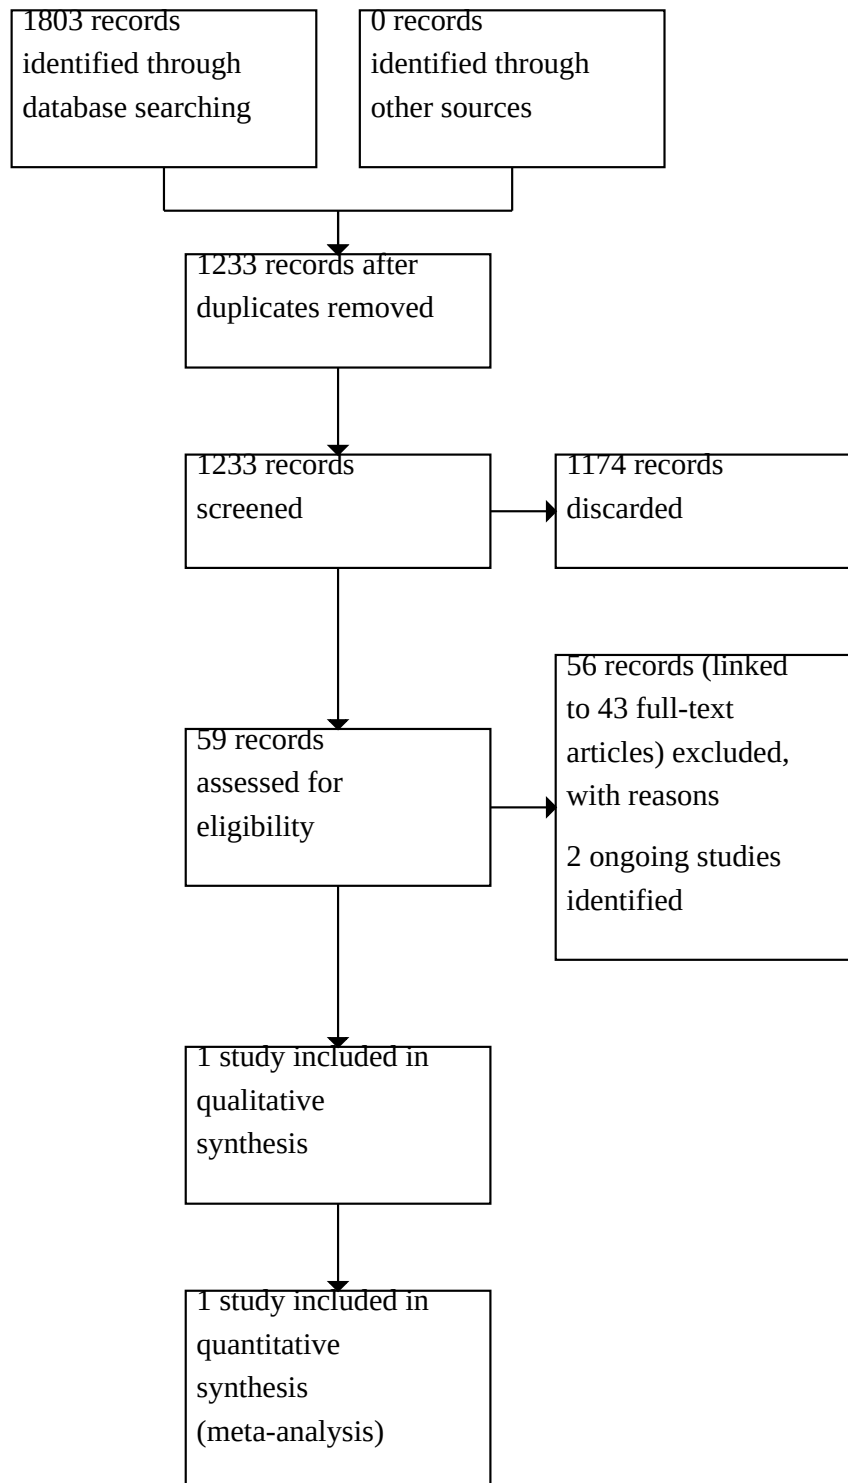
1803 records identified through database searching

0 records identified through other sources

1233 records after duplicates removed

1233 records screened

1174 records discarded

59 records assessed for eligibility

56 records (linked to 43 full-text articles) excluded, with reasons

2 ongoing studies identified

1 study included in qualitative synthesis

1 study included in quantitative synthesis (meta-analysis)